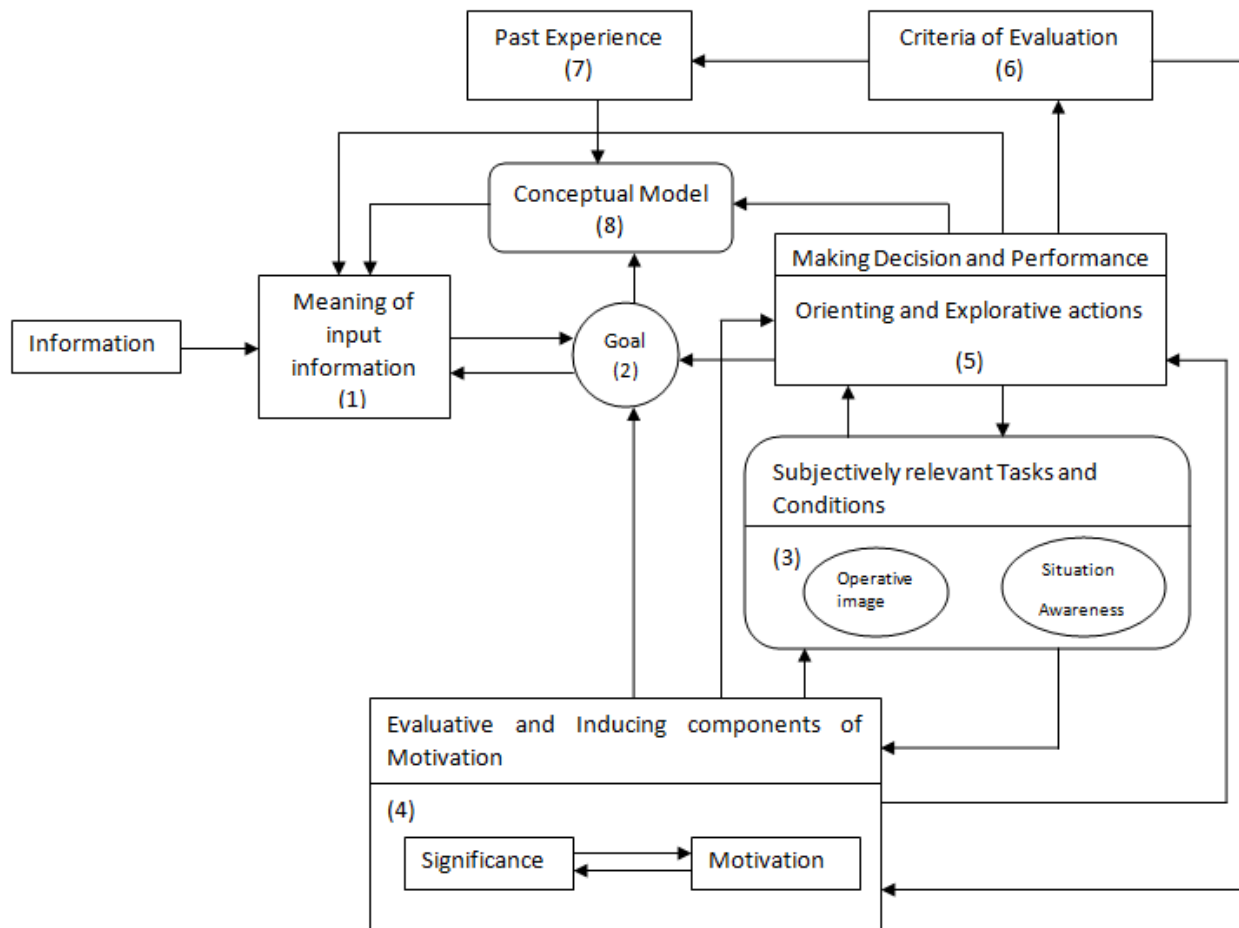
Past Experience
(7)

Criteria of Evaluation
(6)

Conceptual Model
(8)

Making Decision and Performance

Orienting and Explorative actions

(5)

Information

Meaning of input information
(1)

Goal
(2)

Subjectively relevant Tasks and Conditions

(3)

Operative image

Situation Awareness

Evaluative and Inducing components of Motivation

(4)

Significance

Motivation